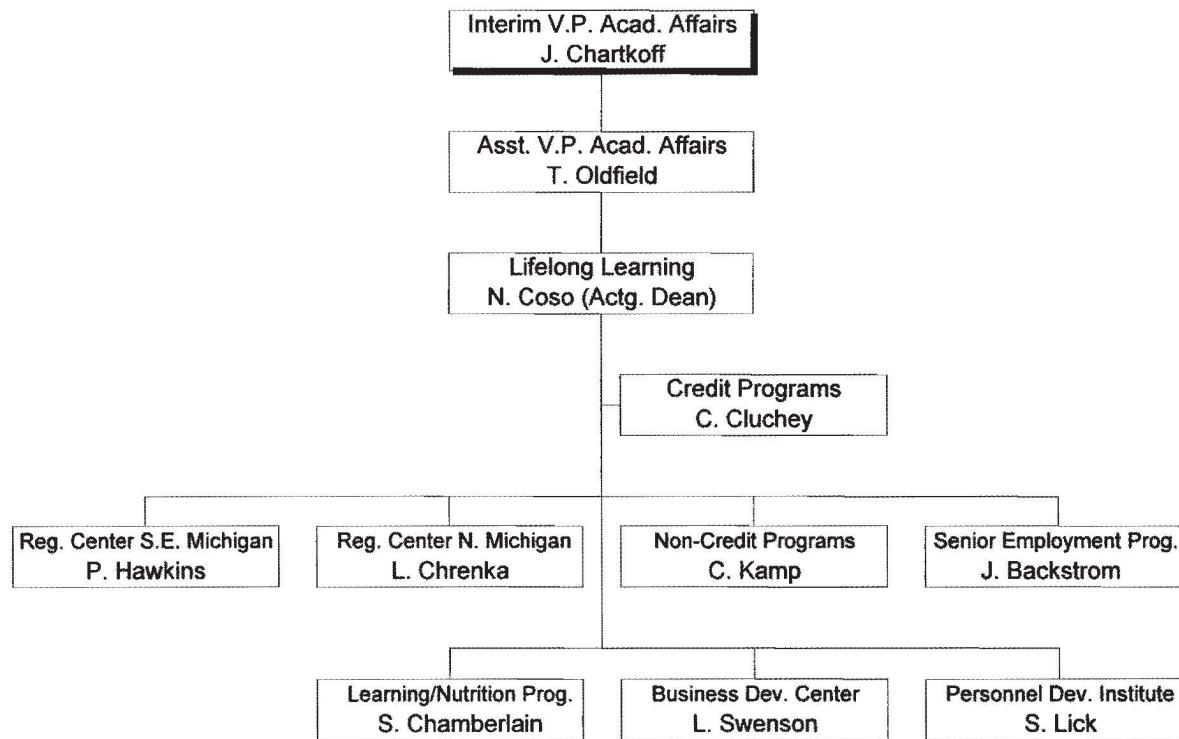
Interim V.P. Acad. Affairs
J. Chartkoff

Asst. V.P. Acad. Affairs
T. Oldfield

Lifelong Learning
N. Coso (Actg. Dean)

Credit Programs
C. Cluchey

Reg. Center S.E. Michigan
P. Hawkins

Reg. Center N. Michigan
L. Chrenka

Non-Credit Programs
C. Kamp

Senior Employment Prog.
J. Backstrom

Learning/Nutrition Prog.
S. Chamberlain

Business Dev. Center
L. Swenson

Personnel Dev. Institute
S. Lick